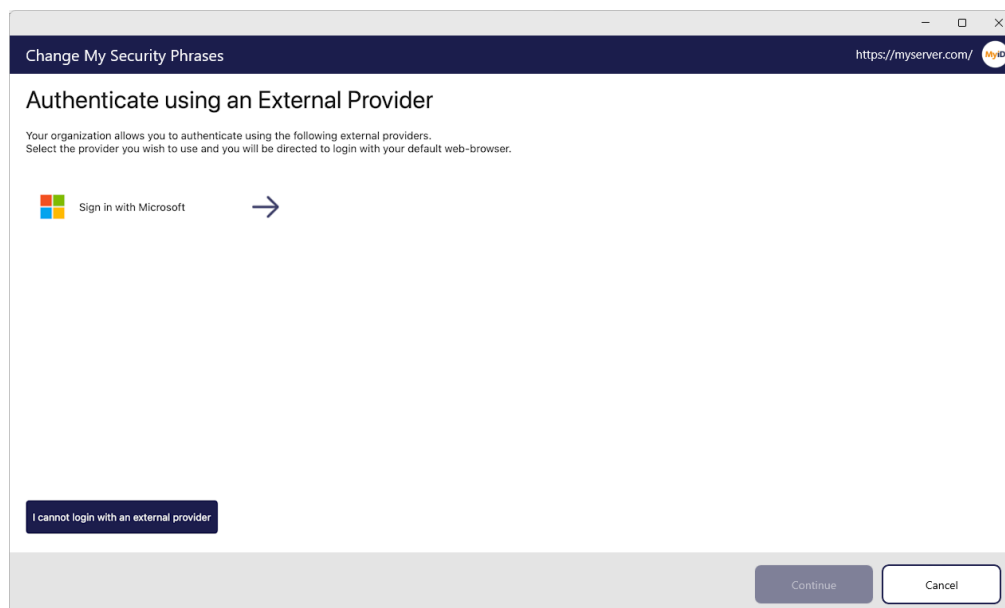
Change My Security Phrases

https://myserver.com/

MyID

Authenticate using an External Provider

Your organization allows you to authenticate using the following external providers.
Select the provider you wish to use and you will be directed to login with your default web-browser.

Sign in with Microsoft

I cannot login with an external provider

Continue

Cancel